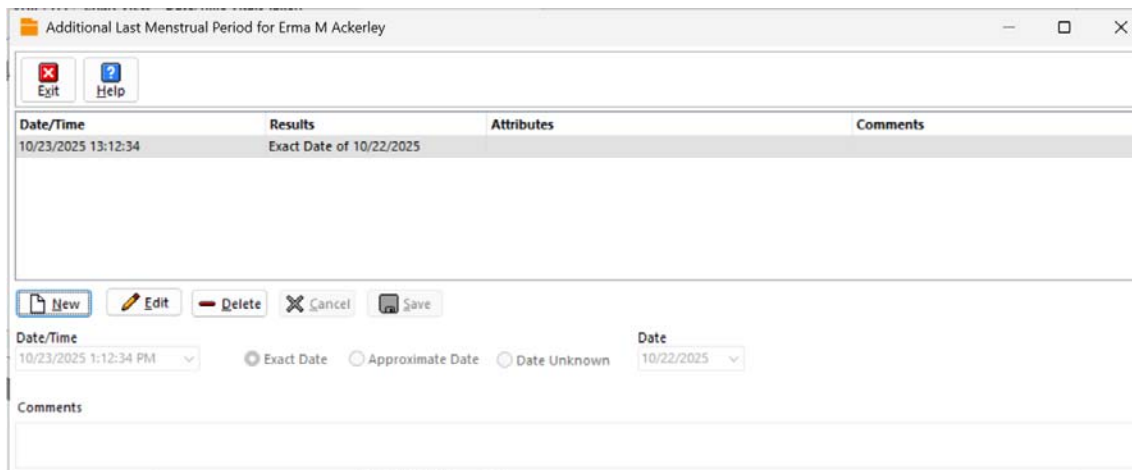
Additional Last Menstrual Period for Erma M Ackerley

Exit
Help

| Date/Time | Results | Attributes | Comments |
|---|---|---|---|
| 10/23/2025 13:12:34 | Exact Date of 10/22/2025 | | |

New
Edit
Delete
Cancel
Save

Date/Time
10/23/2025 1:12:34 PM
Exact Date
Approximate Date
Date Unknown
Date
10/22/2025

Comments